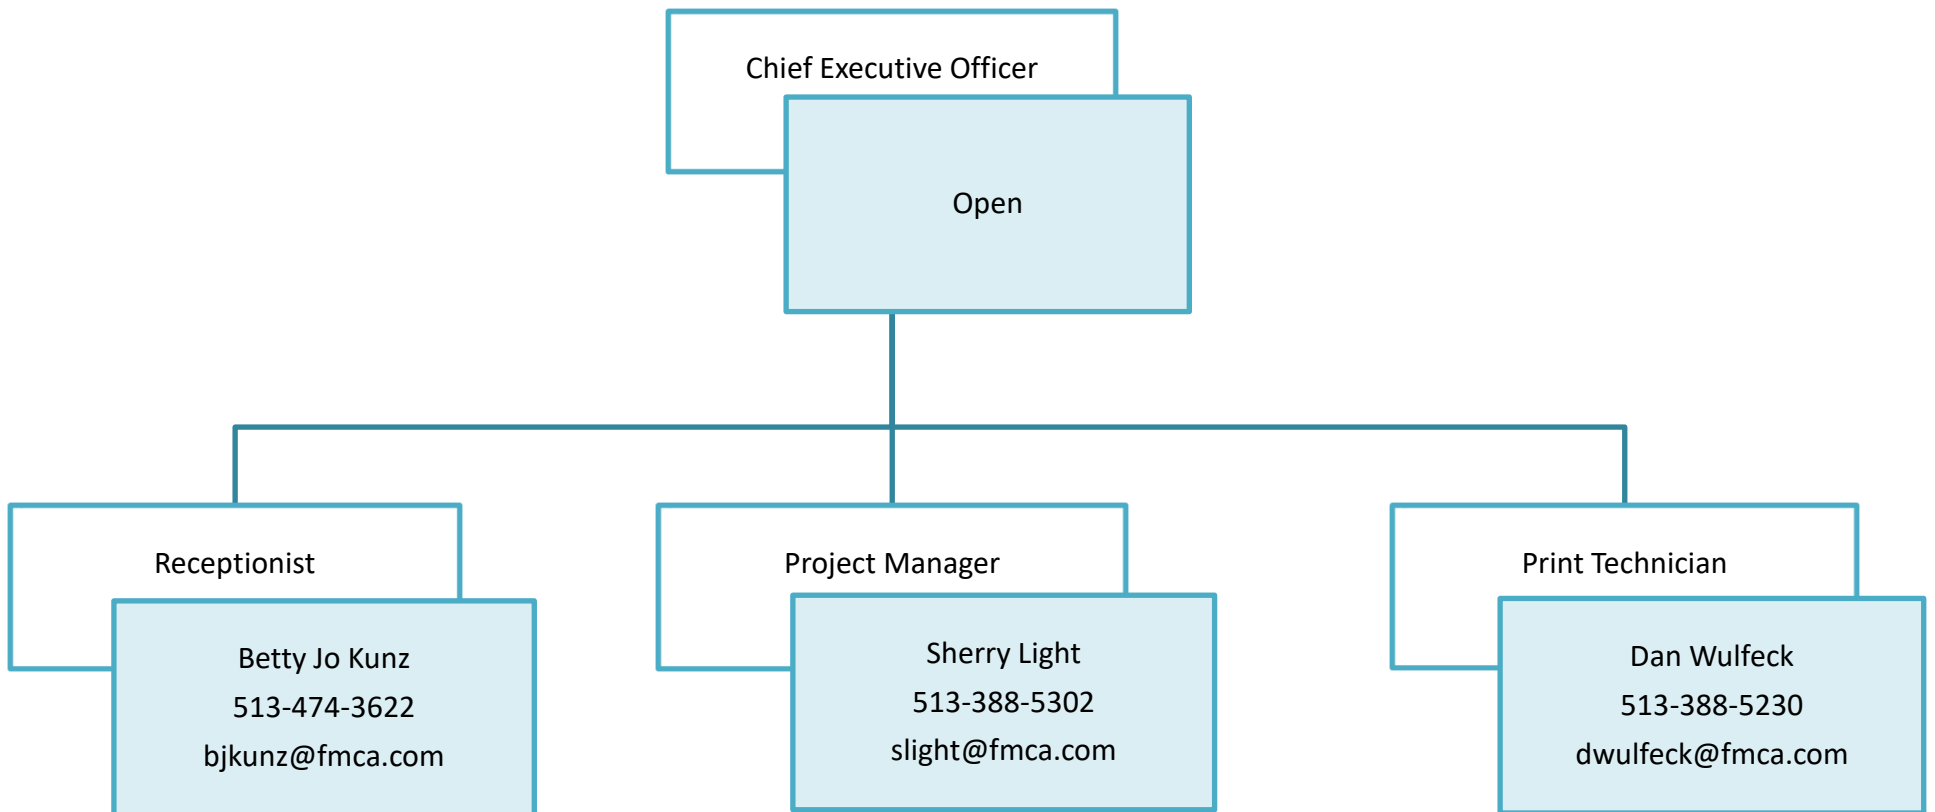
Chief Executive Officer

Open

Receptionist

Betty Jo Kunz
513-474-3622
bjkunz@fmca.com

Project Manager

Sherry Light
513-388-5302
slight@fmca.com

Print Technician

Dan Wulfeck
513-388-5230
dwulfeck@fmca.com